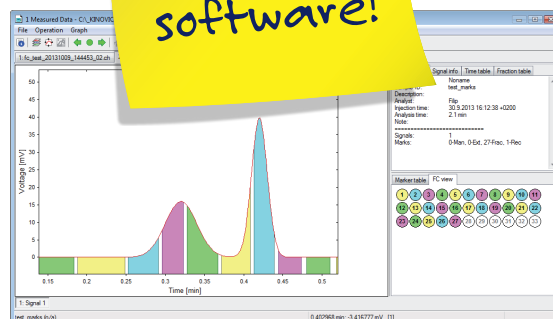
software!

1 Measured Data - C:\_KINOVIC

File Operation Graph

1: fc_test_20131009_144453_02.ch

Signal info Time table Fraction table

Noname
test_marks
Description:
Analyst: Filip
Injection time: 30.9.2013 16:12:38 +0200
Analysis time: 2.1 min
Note:
=====================
Signals: 1
Marks: 0-Man, 0-Ext, 27-Frac, 1-Rec

Marker table FC view

1 2 3 4 5 6 7 8 9 10 11
12 13 14 15 16 17 18 19 20 21 22
23 24 25 26 27 28 29 30 31 32 33

Voltage [mV]

40
30
20
10
0

0.15 0.2 0.25 0.3 0.35 0.4 0.45 0.5
Time [min]

1: Signal 1

test_marks (h/s) 0.402868 min; -3.416777 mV [1]